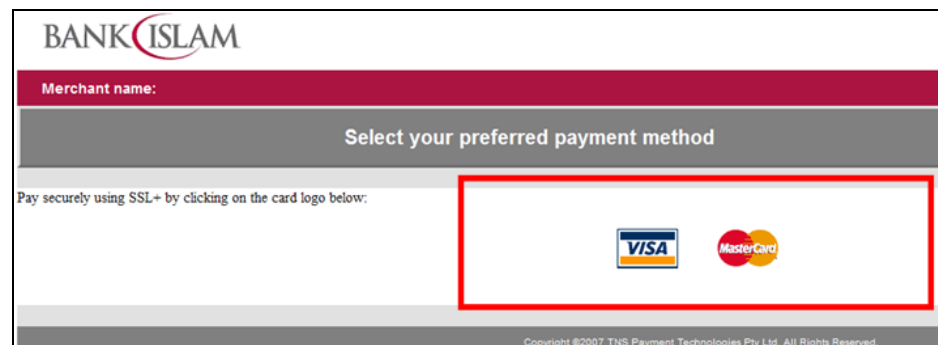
BANK ISLAM

Merchant name:

Select your preferred payment method

Pay securely using SSL+ by clicking on the card logo below:

VISA

MasterCard

Copyright ©2007 TNS Payment Technologies Pty Ltd. All Rights Reserved.